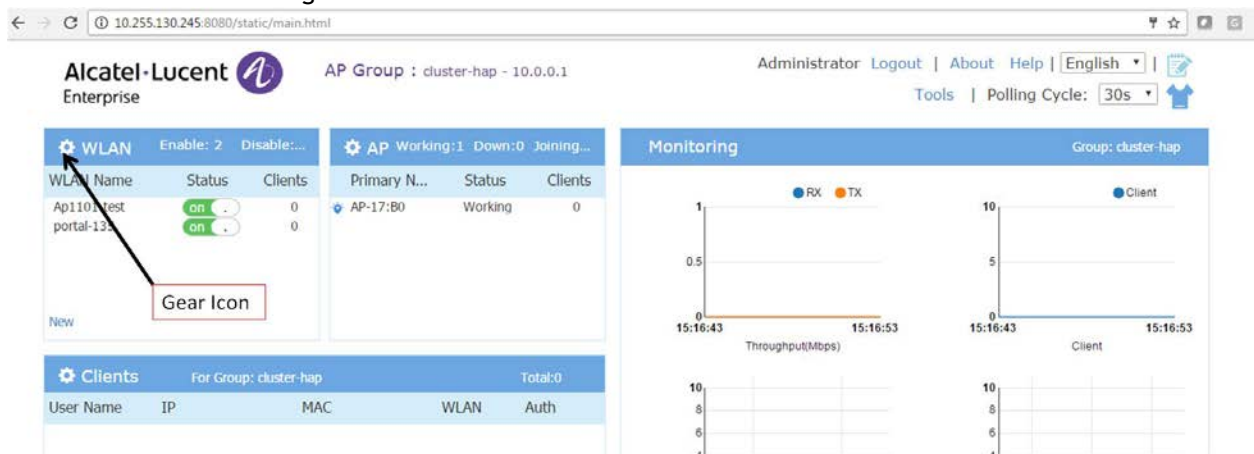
10.255.130.245:8080/static/main.html

Alcatel·Lucent Enterprise

AP Group : cluster-hap - 10.0.0.1

Administrator Logout | About Help | English | Tools | Polling Cycle: 30s

WLAN Enable: 2 Disable:...

| WLAN Name | Status | Clients |
|---|---|---|
| Ap1101-test | on | 0 |
| portal-135 | on | 0 |

Gear Icon

New

AP Working:1 Down:0 Joining...

| Primary N... | Status | Clients |
|---|---|---|
| AP-17:B0 | Working | 0 |

Monitoring Group: cluster-hap

RX TX

1

0.5

0

15:16:43 15:16:53

Throughput(Mbps)

Client

10

5

0

15:16:43 15:16:53

Client

Clients For Group: cluster-hap Total:0

| User Name | IP | MAC | WLAN | Auth |
|---|---|---|---|---|

10
8
6

10
8
6